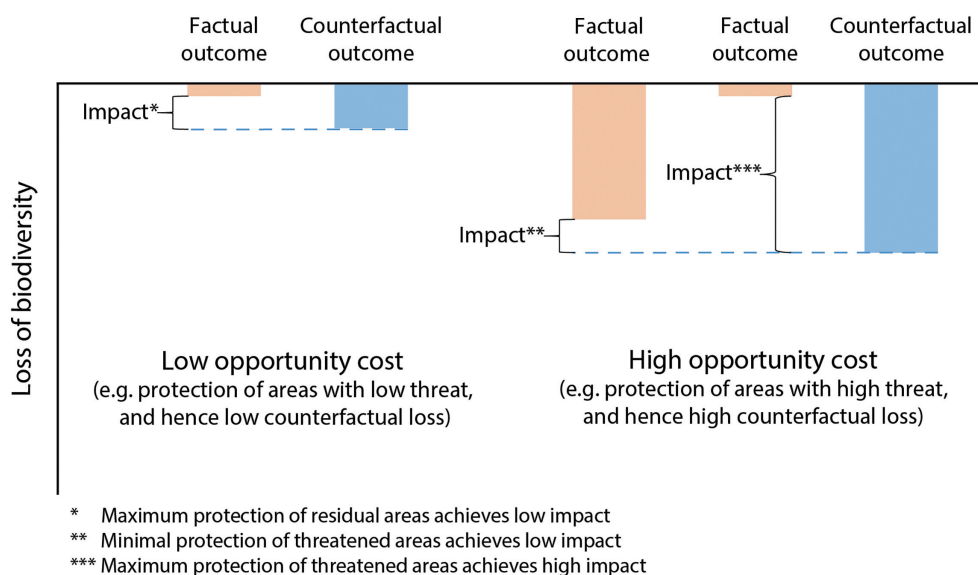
Factual outcome

Counterfactual outcome

Factual outcome

Factual outcome

Counterfactual outcome

Loss of biodiversity

Impact*

Impact***

Impact**

Low opportunity cost
(e.g. protection of areas with low threat, and hence low counterfactual loss)

High opportunity cost
(e.g. protection of areas with high threat, and hence high counterfactual loss)

* Maximum protection of residual areas achieves low impact
** Minimal protection of threatened areas achieves low impact
*** Maximum protection of threatened areas achieves high impact